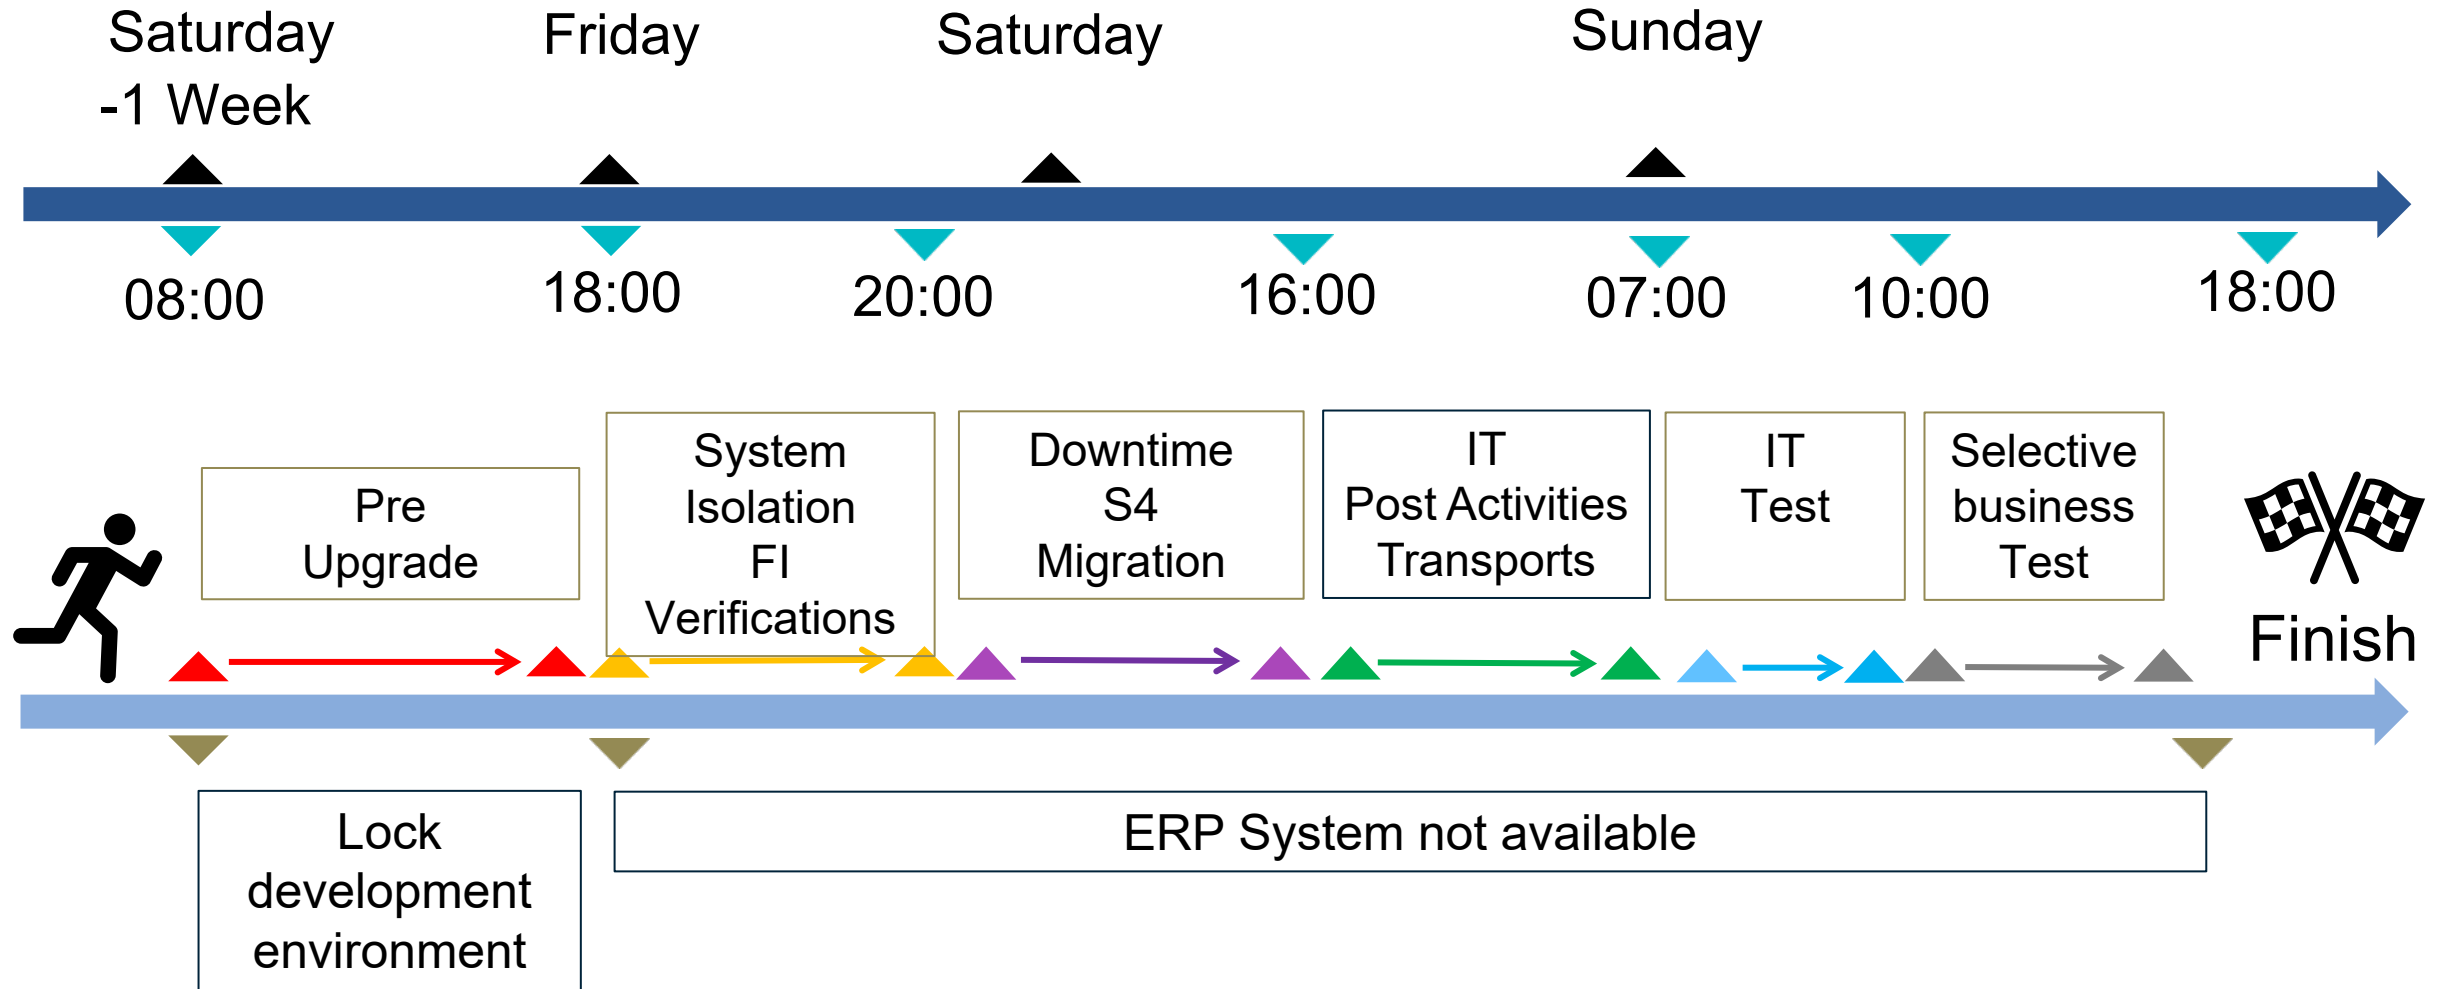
Saturday -1 Week
Friday
Saturday
Sunday

08:00
18:00
20:00
16:00
07:00
10:00
18:00

Pre Upgrade

System Isolation FI Verifications

Downtime S4 Migration

IT Post Activities Transports

IT Test

Selective business Test

Finish

Lock development environment

ERP System not available